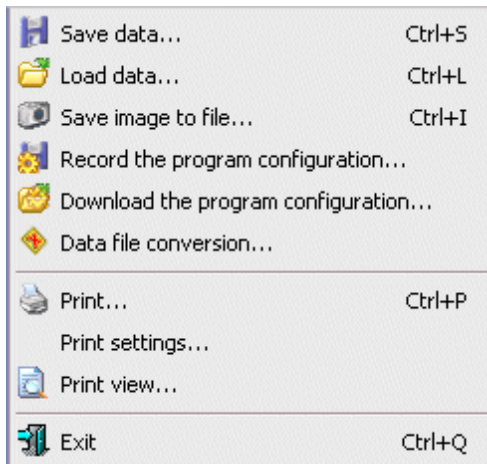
Save data... Ctrl+S
Load data... Ctrl+L
Save image to file... Ctrl+I
Record the program configuration...
Download the program configuration...
Data file conversion...

Print... Ctrl+P
Print settings...
Print view...

Exit Ctrl+Q